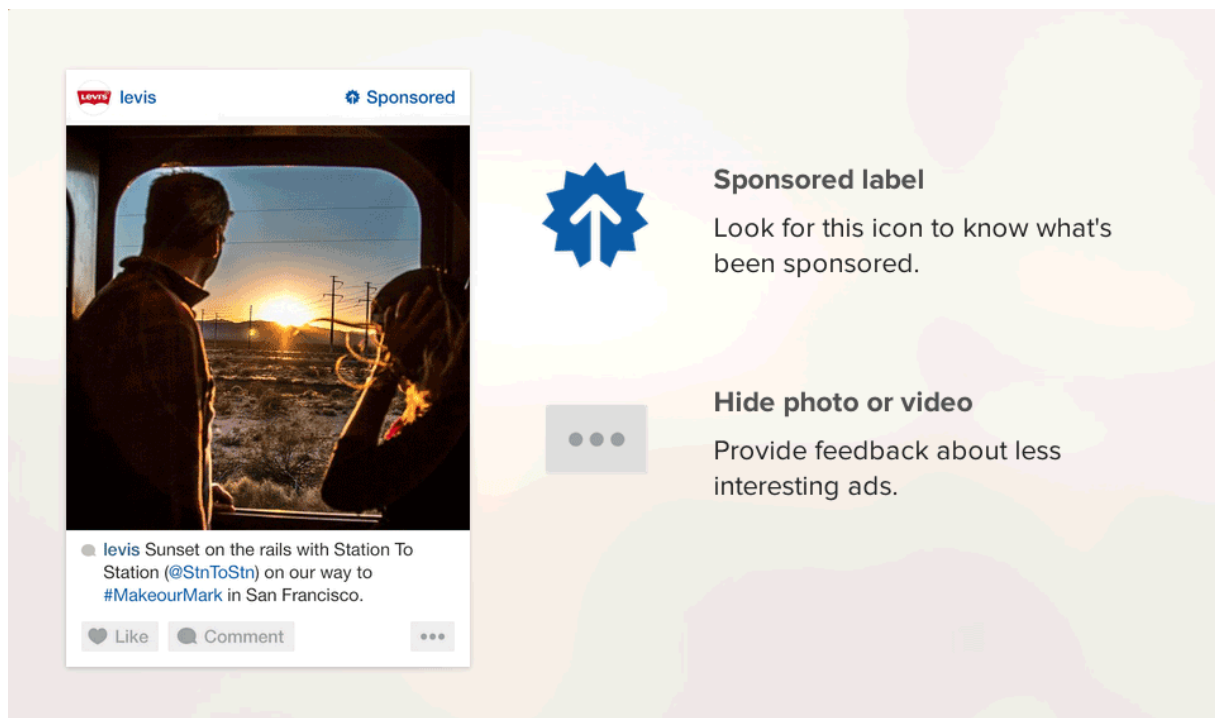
Levi's levis

Sponsored

levis Sunset on the rails with Station To Station (@StnToStn) on our way to #MakeourMark in San Francisco.

Like Comment •••

Sponsored label

Look for this icon to know what's been sponsored.

•••

Hide photo or video

Provide feedback about less interesting ads.